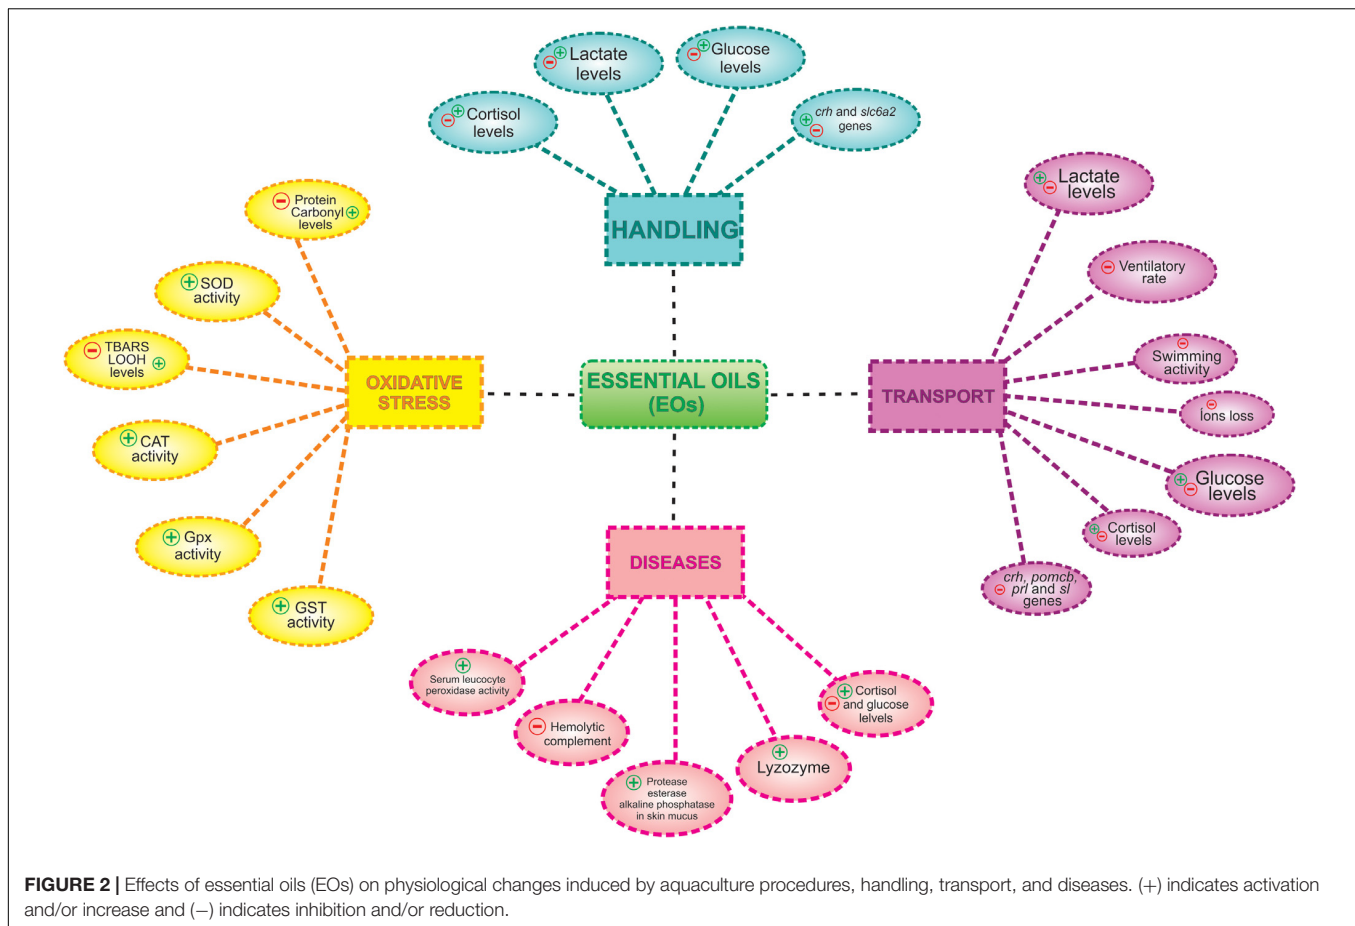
Lactate levels

Glucose levels

Cortisol levels

crh and slc6a2 genes

HANDLING

Protein Carbonyl levels

SOD activity

TBARS LOOH levels

CAT activity

Gpx activity

GST activity

OXIDATIVE STRESS

ESSENTIAL OILS (EOs)

TRANSPORT

Lactate levels

Ventilatory rate

Swimming activity

Ions loss

Glucose levels

Cortisol levels

crh, pomcb, prl and sl genes

DISEASES

Serum leucocyte peroxidase activity

Hemolytic complement

Protease esterase alkaline phosphatase in skin mucus

Lyzozyme

Cortisol and glucose lelvels

FIGURE 2 | Effects of essential oils (EOs) on physiological changes induced by aquaculture procedures, handling, transport, and diseases. (+) indicates activation and/or increase and (–) indicates inhibition and/or reduction.